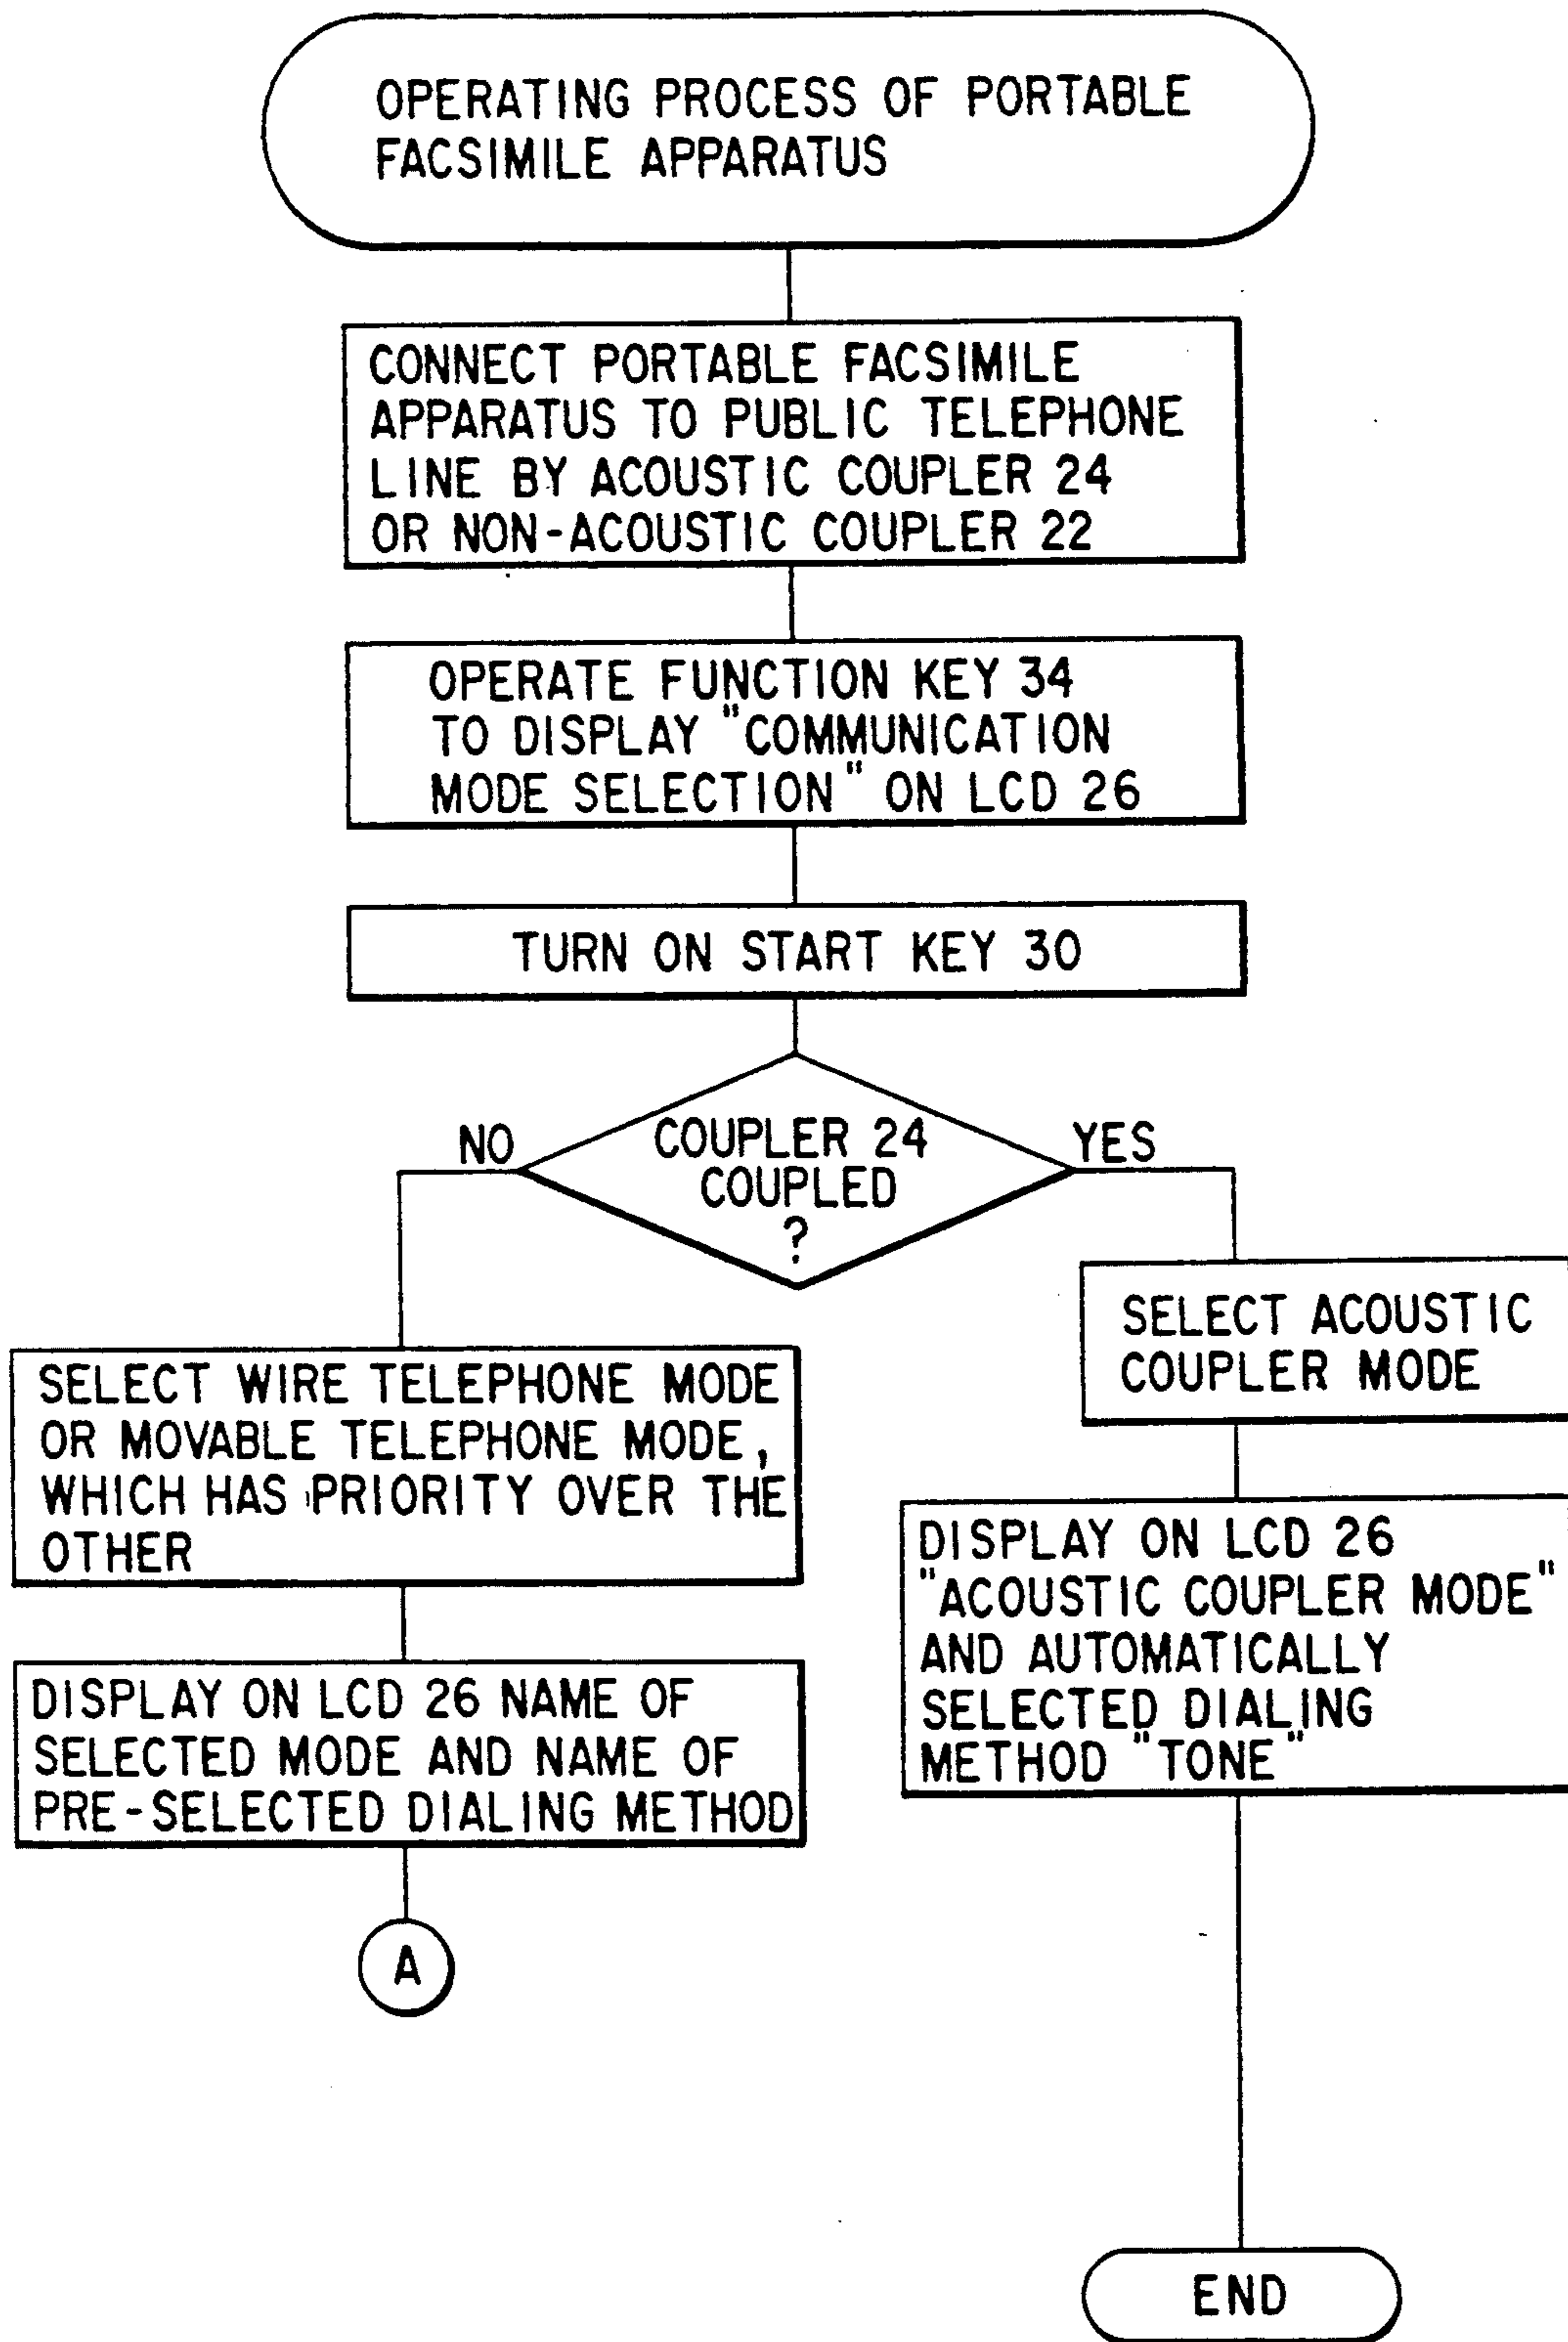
OPERATING PROCESS OF PORTABLE FACSIMILE APPARATUS

CONNECT PORTABLE FACSIMILE APPARATUS TO PUBLIC TELEPHONE LINE BY ACOUSTIC COUPLER 24 OR NON-ACOUSTIC COUPLER 22

OPERATE FUNCTION KEY 34 TO DISPLAY "COMMUNICATION MODE SELECTION" ON LCD 26

TURN ON START KEY 30

COUPLER 24 COUPLED ?

NO

YES

SELECT WIRE TELEPHONE MODE OR MOVABLE TELEPHONE MODE, WHICH HAS PRIORITY OVER THE OTHER

DISPLAY ON LCD 26 NAME OF SELECTED MODE AND NAME OF PRE-SELECTED DIALING METHOD

A

SELECT ACOUSTIC COUPLER MODE

DISPLAY ON LCD 26 "ACOUSTIC COUPLER MODE" AND AUTOMATICALLY SELECTED DIALING METHOD "TONE"

END